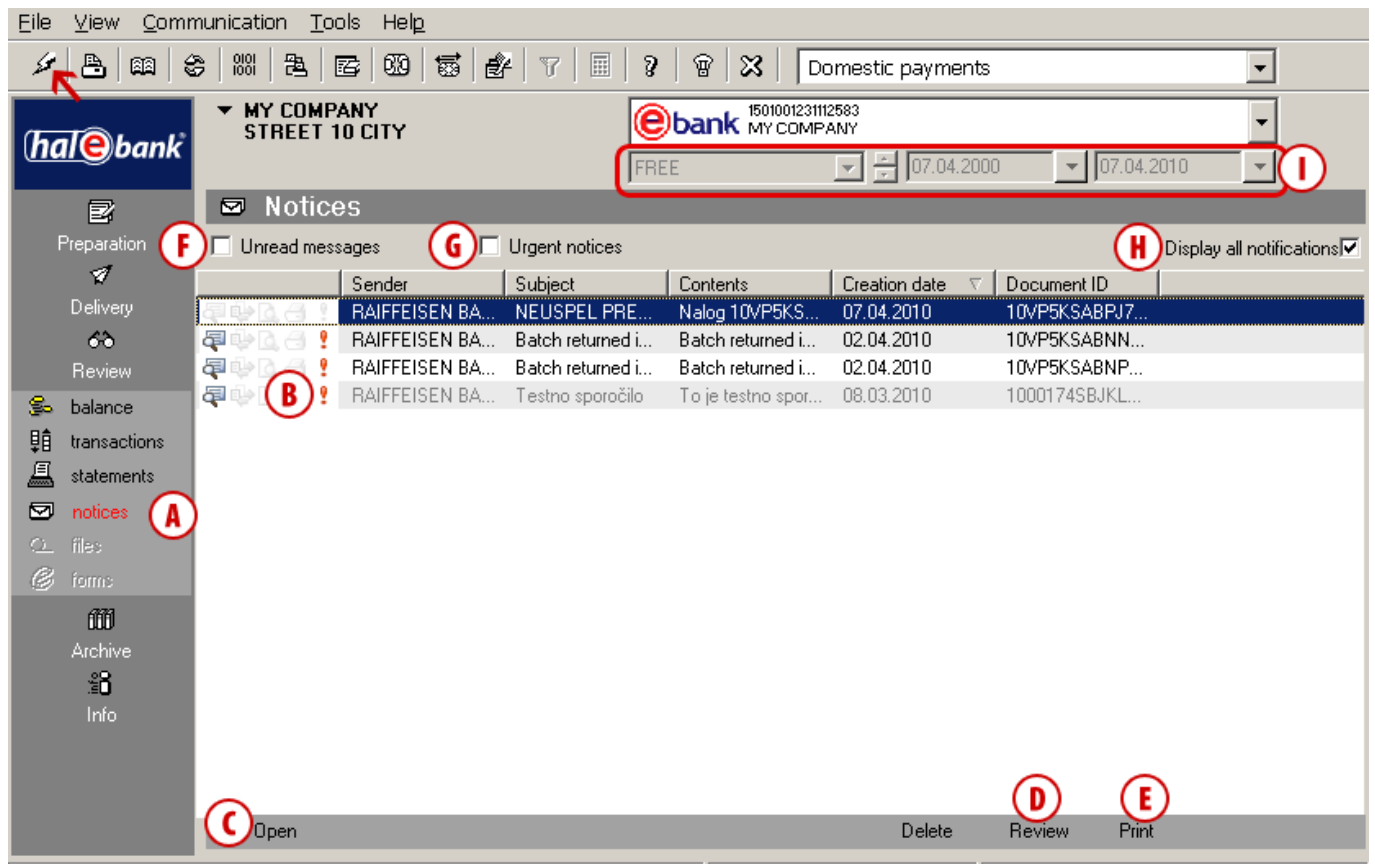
File View Communication Tools Help

Domestic payments

hal e bank

MY COMPANY
STREET 10 CITY

ebank 1501001231112583
MY COMPANY

FREE 07.04.2000 07.04.2010

I

Notices

Preparation
Delivery
Review
balance
transactions
statements
notices
files
forms
Archive
Info

A

F Unread messages

G Urgent notices

H Display all notifications

| | Sender | Subject | Contents | Creation date | Document ID |
|---|---|---|---|---|---|
| | RAIFFEISEN BA... | NEUSPEL PRE... | Nalog 10VP5KS... | 07.04.2010 | 10VP5KSABPJ7... |
| ! | RAIFFEISEN BA... | Batch returned i... | Batch returned i... | 02.04.2010 | 10VP5KSABNN... |
| ! | RAIFFEISEN BA... | Batch returned i... | Batch returned i... | 02.04.2010 | 10VP5KSABNP... |
| B ! | RAIFFEISEN BA... | Testno sporočilo | To je testno spor... | 08.03.2010 | 1000174SBJKL... |

C Open Delete D Review E Print